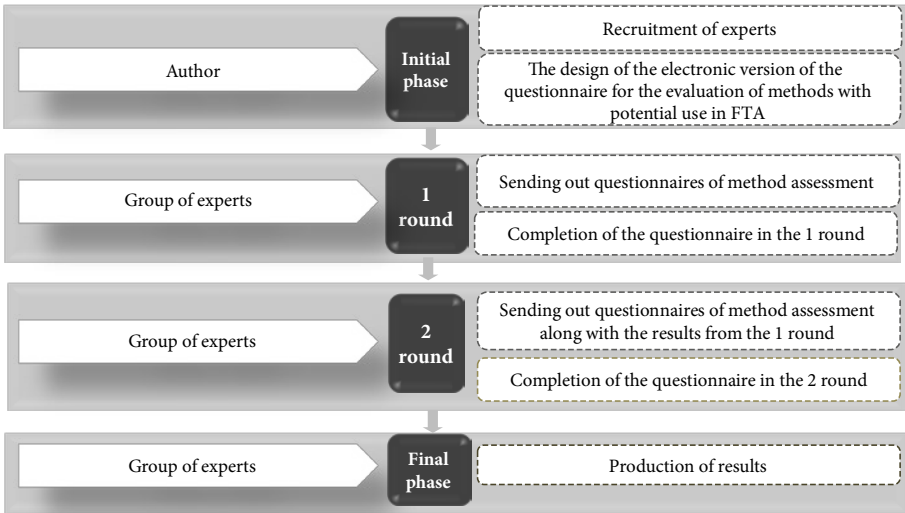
Author

Initial phase

Recruitment of experts

The design of the electronic version of the questionnaire for the evaluation of methods with potential use in FTA

Group of experts

1 round

Sending out questionnaires of method assessment

Completion of the questionnaire in the 1 round

Group of experts

2 round

Sending out questionnaires of method assessment along with the results from the 1 round

Completion of the questionnaire in the 2 round

Group of experts

Final phase

Production of results